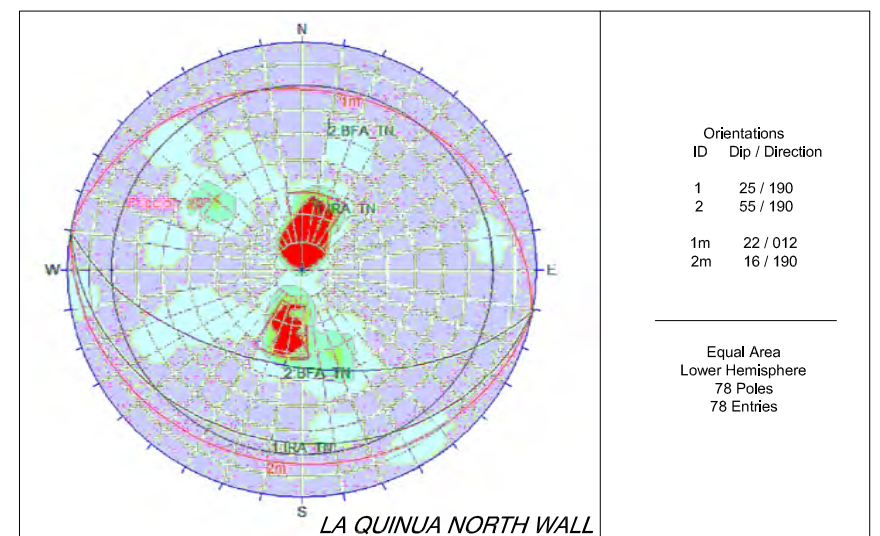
N
1m
2 BFA_TN
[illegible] 30°
1 IRA_TN
W
E
2 BFA_TN
1 IRA_TN
2m
S
LA QUINUA NORTH WALL

Orientations
ID Dip / Direction

1 25 / 190
2 55 / 190

1m 22 / 012
2m 16 / 190

Equal Area
Lower Hemisphere
78 Poles
78 Entries